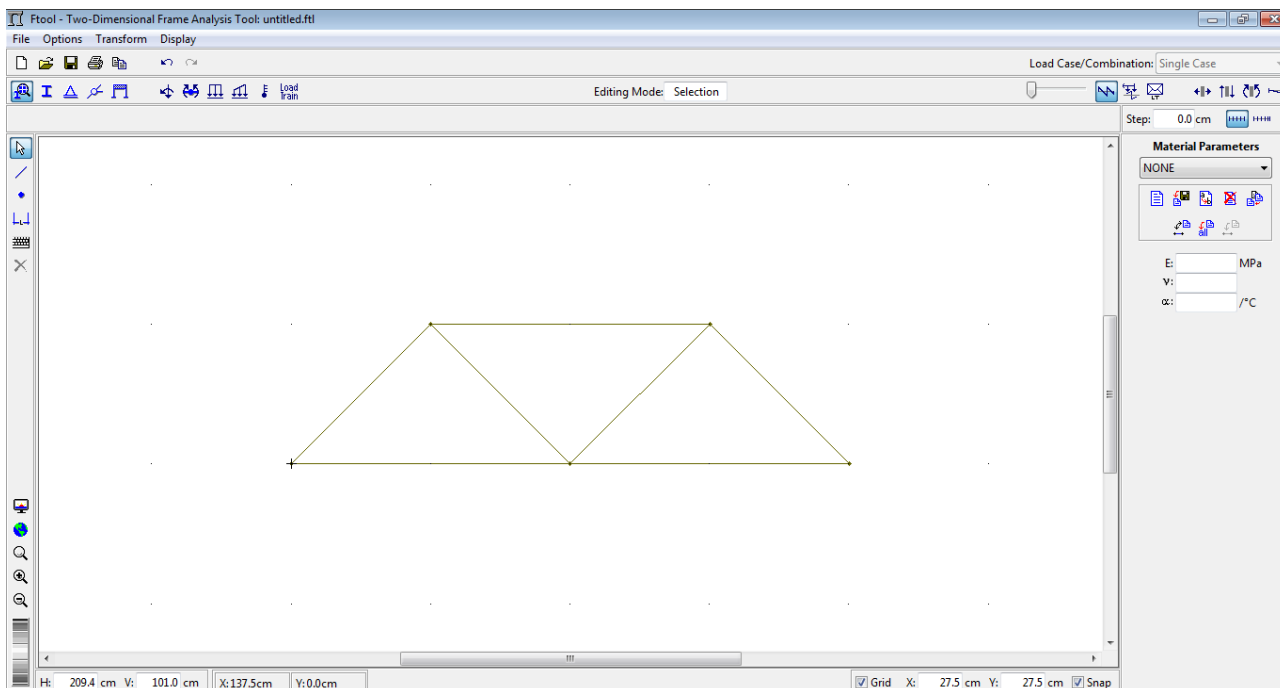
Ftool - Two-Dimensional Frame Analysis Tool: untitled.ftl

File Options Transform Display

Load Case/Combination: Single Case

Load Train

Editing Mode: Selection

Step: 0.0 cm

Material Parameters

NONE

E: MPa
ν:
α: /°C

H: 209.4 cm V: 101.0 cm X: 137.5cm Y: 0.0cm

Grid X: 27.5 cm Y: 27.5 cm Snap